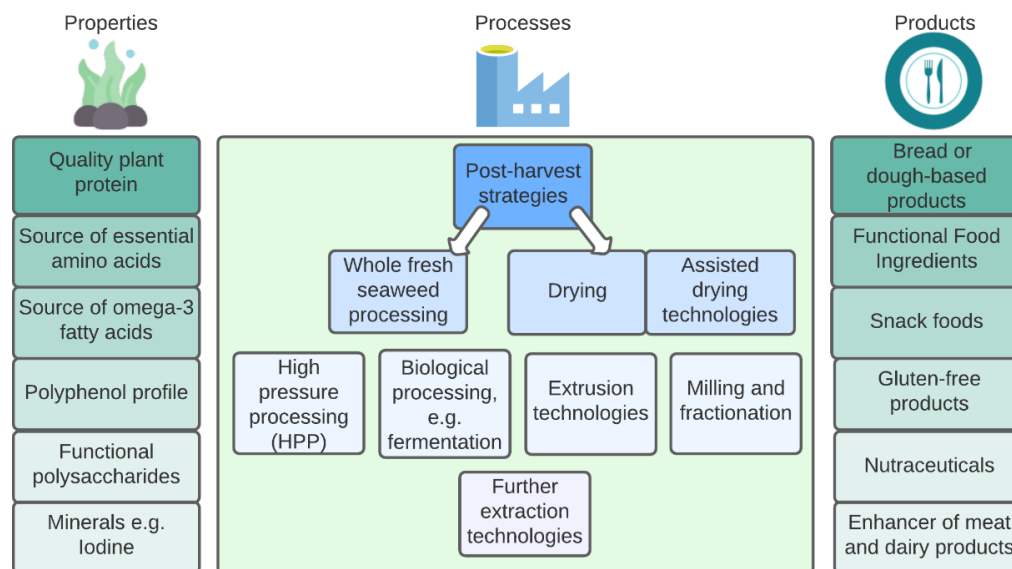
Properties

Quality plant protein

Source of essential amino acids

Source of omega-3 fatty acids

Polyphenol profile

Functional polysaccharides

Minerals e.g. Iodine

Processes

Post-harvest strategies

Whole fresh seaweed processing

Drying

Assisted drying technologies

High pressure processing (HPP)

Biological processing, e.g. fermentation

Extrusion technologies

Milling and fractionation

Further extraction technologies

Products

Bread or dough-based products

Functional Food Ingredients

Snack foods

Gluten-free products

Nutraceuticals

Enhancer of meat and dairy products